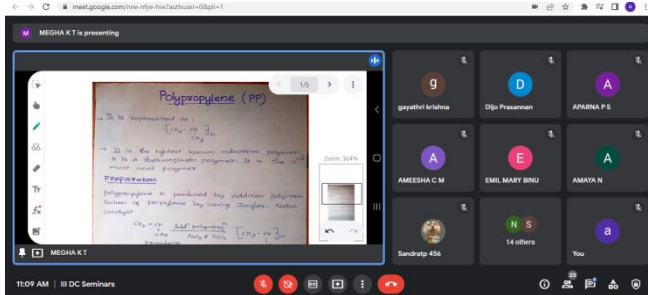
meet.google.com/nne-nfye-hiw?authuser=0&pli=1

MEGHA K T is presenting

Polypropylene (PP)

→ It is represented as:
$[CH_2-CH]_n$
$CH_3$

→ It is the lightest known industrial polymer. It is a thermoplastic polymer. It is the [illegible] most used polymer.

Preparation

Polypropylene is produced by addition polymerisation of propylene by using Ziegler-Natta catalyst

$CH_2=CH$ Add' polymer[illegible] $[CH_2-CH]_n$
$CH_3$ $AlEt_3+TiCl_4$
Propylene

1/5

Zoom: 364%

MEGHA K T

gayathri krishna

Dijo Prasannan

APARNA P S

AMEESHA C M

EMIL MARY BINU

AMAYA N

Sandratp 456

14 others

You

11:09 AM | III DC Seminars

23